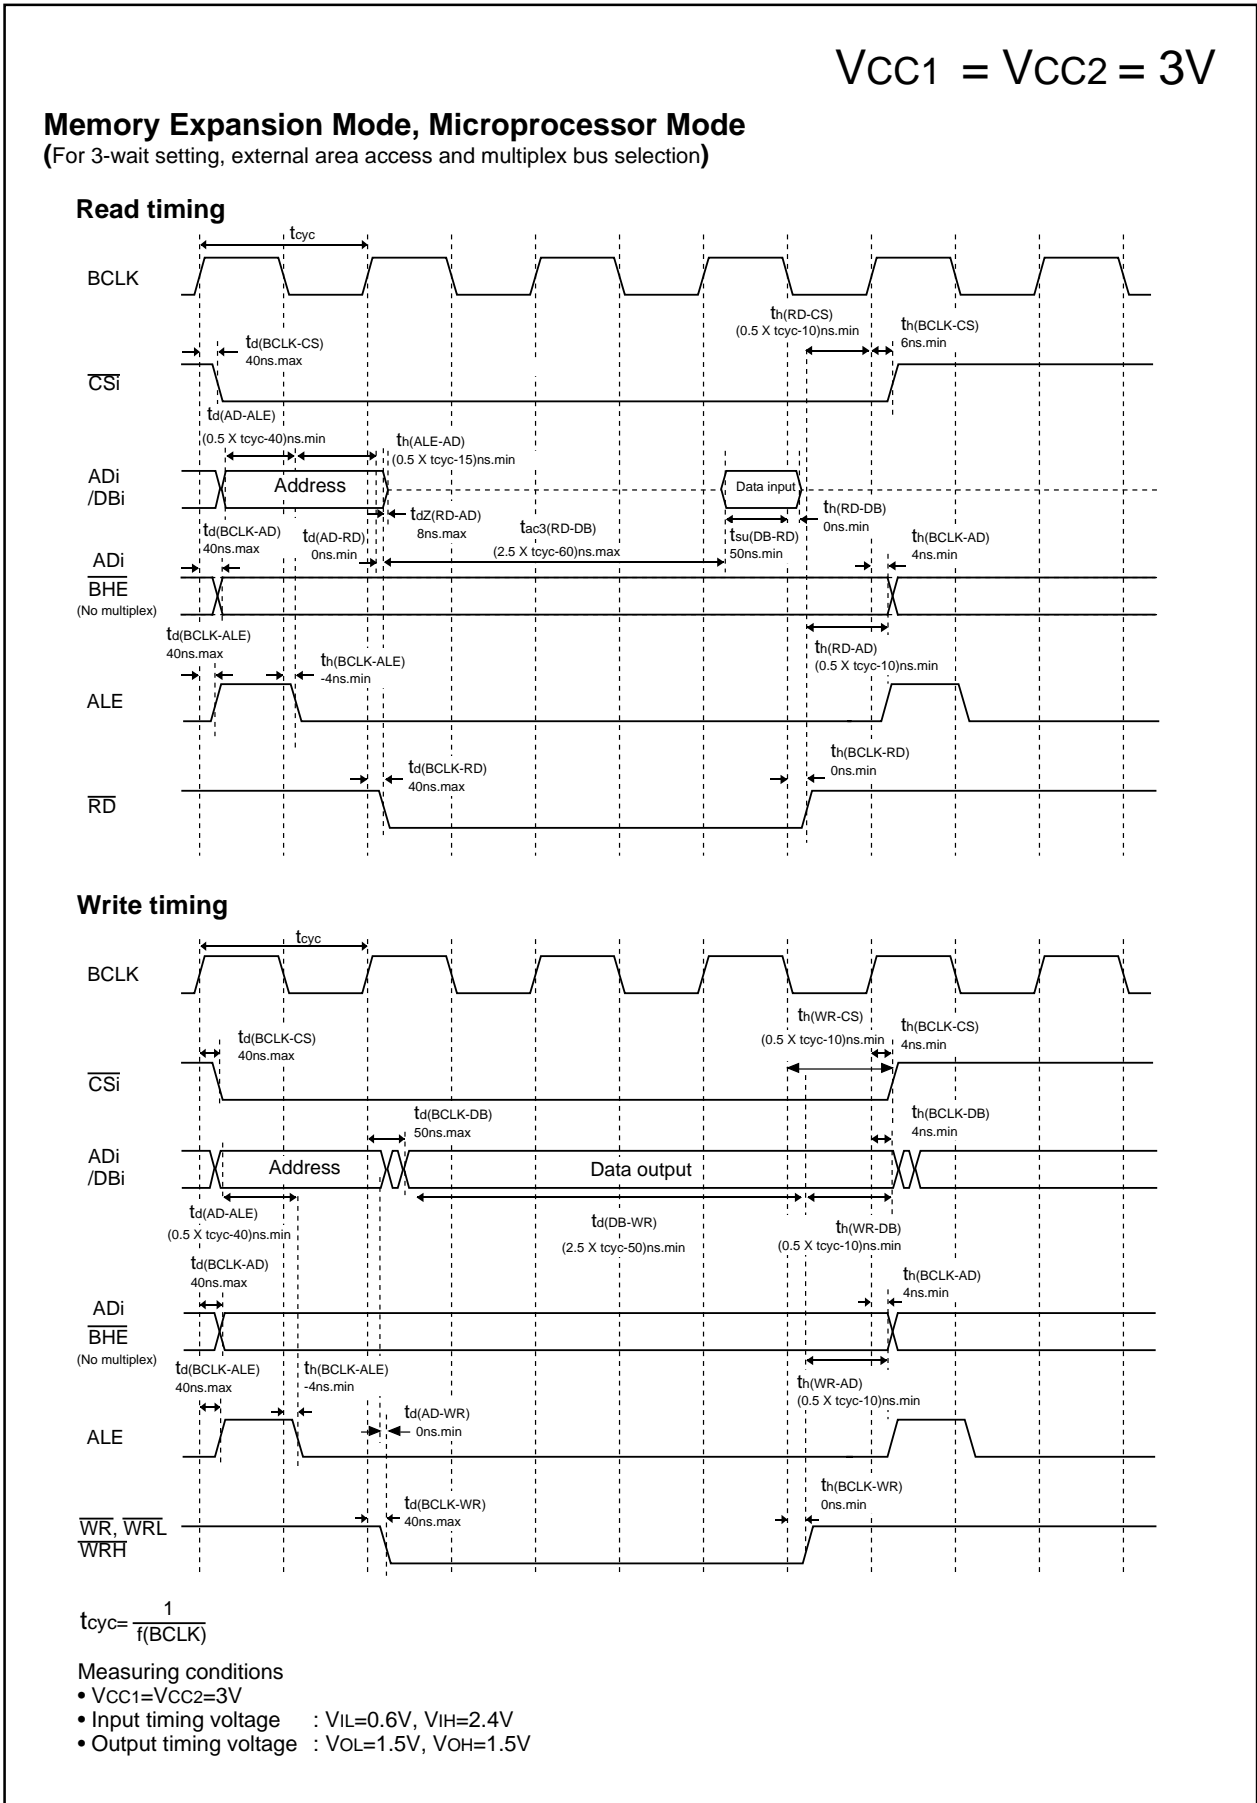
VCC1 = VCC2 = 3V

Memory Expansion Mode, Microprocessor Mode
(For 3-wait setting, external area access and multiplex bus selection)

Read timing

$t_{cyc}$

BCLK

$t_{h(RD-CS)}$
(0.5 X tcyc-10)ns.min

$t_{h(BCLK-CS)}$
6ns.min

$t_{d(BCLK-CS)}$
40ns.max

$\overline{CSi}$

$t_{d(AD-ALE)}$
(0.5 X tcyc-40)ns.min

$t_{h(ALE-AD)}$
(0.5 X tcyc-15)ns.min

ADi
/DBi

Address

Data input

$t_{h(RD-DB)}$
0ns.min

$t_{dZ(RD-AD)}$
8ns.max

$t_{ac3(RD-DB)}$
(2.5 X tcyc-60)ns.max

$t_{su(DB-RD)}$
50ns.min

$t_{d(BCLK-AD)}$
40ns.max

$t_{d(AD-RD)}$
0ns.min

$t_{h(BCLK-AD)}$
4ns.min

ADi
$\overline{BHE}$
(No multiplex)

$t_{d(BCLK-ALE)}$
40ns.max

$t_{h(BCLK-ALE)}$
-4ns.min

$t_{h(RD-AD)}$
(0.5 X tcyc-10)ns.min

ALE

$t_{h(BCLK-RD)}$
0ns.min

$t_{d(BCLK-RD)}$
40ns.max

$\overline{RD}$

Write timing

$t_{cyc}$

BCLK

$t_{h(WR-CS)}$
(0.5 X tcyc-10)ns.min

$t_{h(BCLK-CS)}$
4ns.min

$t_{d(BCLK-CS)}$
40ns.max

$\overline{CSi}$

$t_{d(BCLK-DB)}$
50ns.max

$t_{h(BCLK-DB)}$
4ns.min

ADi
/DBi

Address

Data output

$t_{d(AD-ALE)}$
(0.5 X tcyc-40)ns.min

$t_{d(DB-WR)}$
(2.5 X tcyc-50)ns.min

$t_{h(WR-DB)}$
(0.5 X tcyc-10)ns.min

$t_{d(BCLK-AD)}$
40ns.max

$t_{h(BCLK-AD)}$
4ns.min

ADi
$\overline{BHE}$
(No multiplex)

$t_{d(BCLK-ALE)}$
40ns.max

$t_{h(BCLK-ALE)}$
-4ns.min

$t_{h(WR-AD)}$
(0.5 X tcyc-10)ns.min

$t_{d(AD-WR)}$
0ns.min

ALE

$t_{h(BCLK-WR)}$
0ns.min

$t_{d(BCLK-WR)}$
40ns.max

$\overline{WR}$, $\overline{WRL}$
$\overline{WRH}$

$t_{cyc}=\frac{1}{f(BCLK)}$

Measuring conditions
• VCC1=VCC2=3V
• Input timing voltage : VIL=0.6V, VIH=2.4V
• Output timing voltage : VOL=1.5V, VOH=1.5V